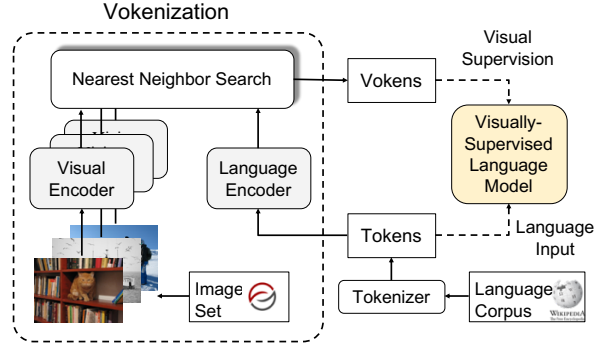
Vokenization

Nearest Neighbor Search

Vokens

Visual Supervision

Visual Encoder

Language Encoder

Visually-Supervised Language Model

Tokens

Language Input

Image Set

Tokenizer

Language Corpus

WIKIPEDIA
The Free Encyclopedia